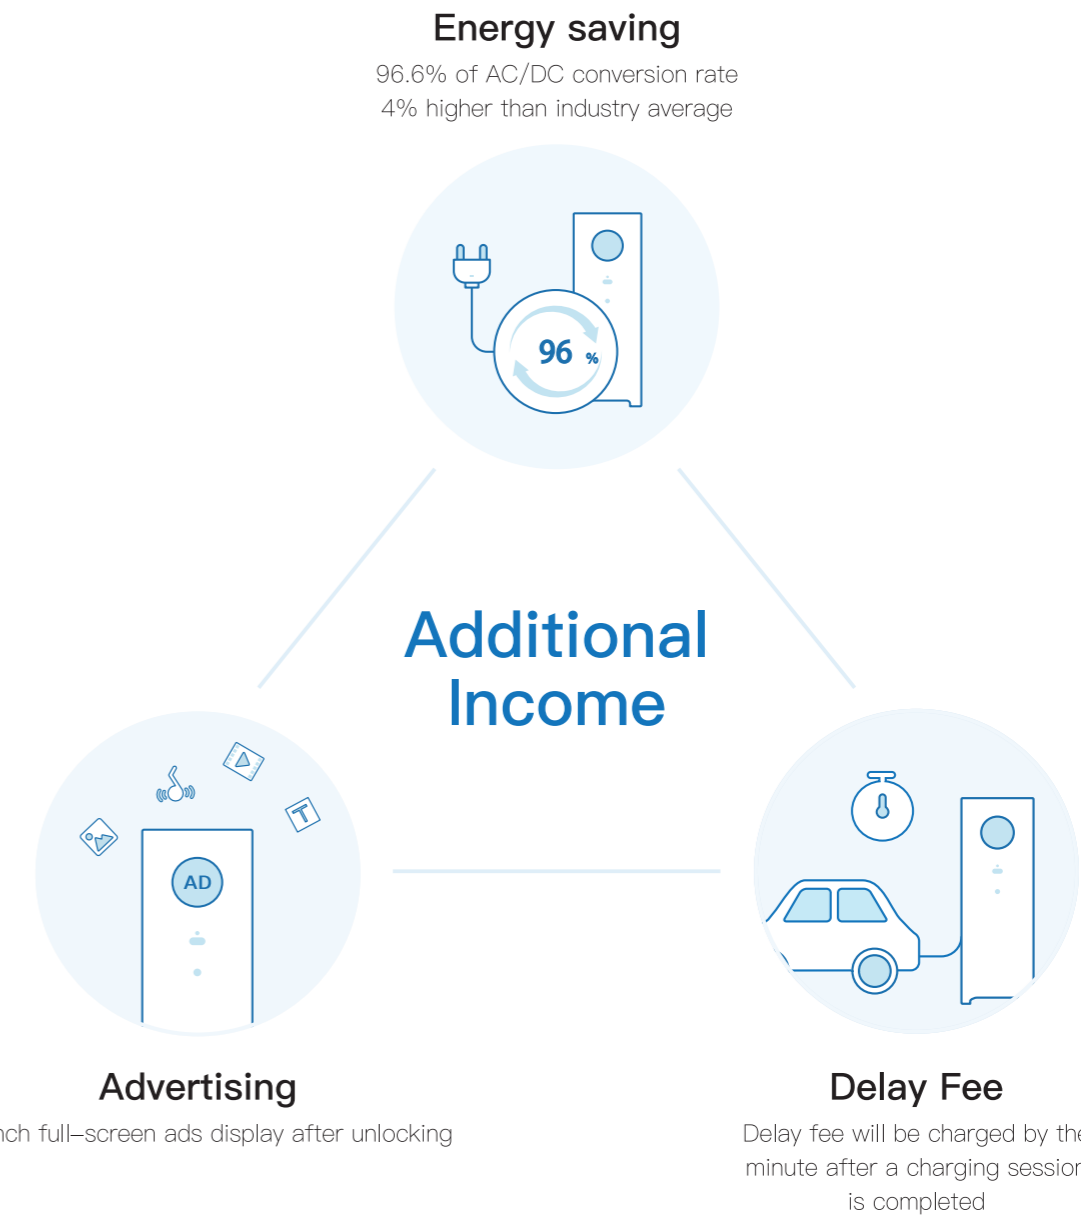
Energy saving

96.6% of AC/DC conversion rate
4% higher than industry average

96 %

Additional Income

AD

T

Advertising

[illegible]nch full–screen ads display after unlocking

Delay Fee

Delay fee will be charged by the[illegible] minute after a charging sessio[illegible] is completed